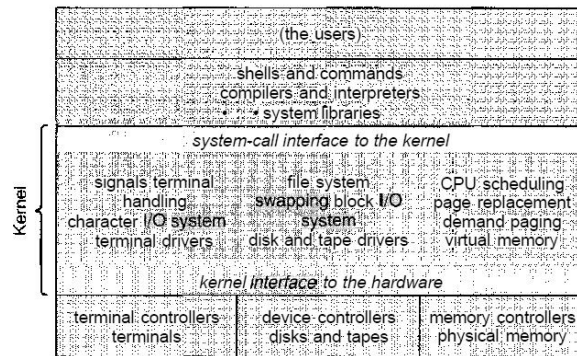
(the users)

shells and commands
compilers and interpreters
system libraries

system-call interface to the kernel

signals terminal handling
character I/O system
terminal drivers

file system
swapping block I/O system
disk and tape drivers

CPU scheduling
page replacement
demand paging
virtual memory

kernel interface to the hardware

terminal controllers
terminals

device controllers
disks and tapes

memory controllers
physical memory

Kernel